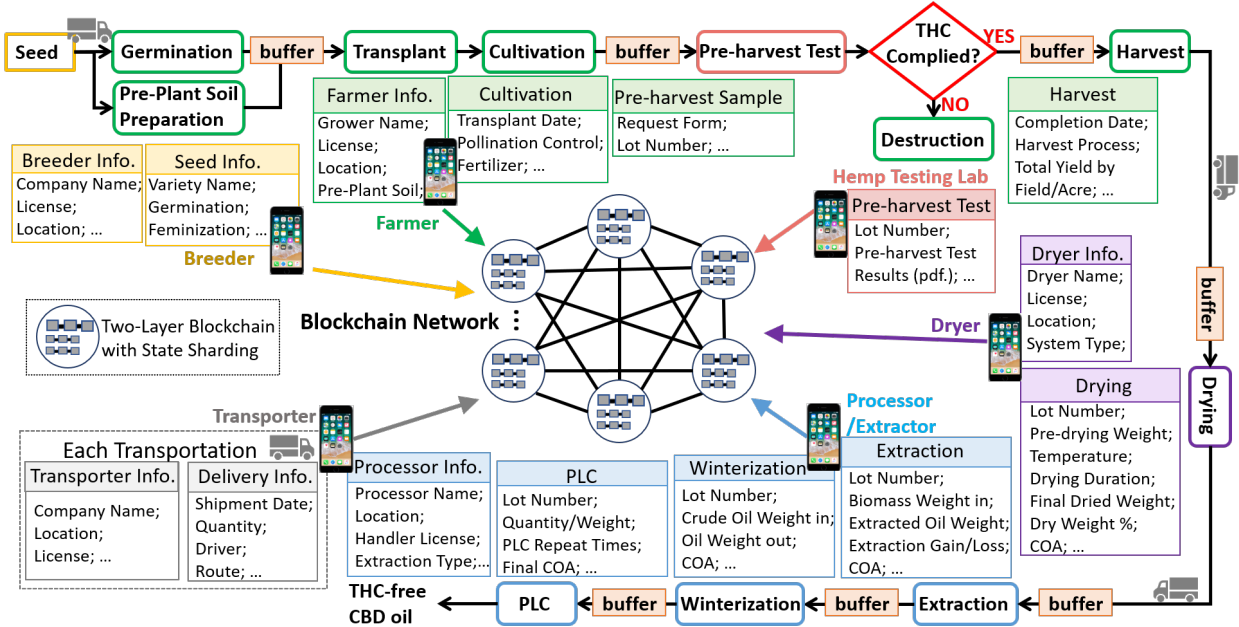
Seed
Germination
buffer
Transplant
Cultivation
buffer
Pre-harvest Test
THC Complied?
YES
buffer
Harvest
Pre-Plant Soil Preparation
NO
Destruction

Farmer Info.
Grower Name;
License;
Location;
Pre-Plant Soil;

Cultivation
Transplant Date;
Pollination Control;
Fertilizer; ...

Pre-harvest Sample
Request Form;
Lot Number; ...

Harvest
Completion Date;
Harvest Process;
Total Yield by Field/Acre; ...

Breeder Info.
Company Name;
License;
Location; ...

Seed Info.
Variety Name;
Germination;
Feminization; ...

Farmer
Breeder

Hemp Testing Lab
Pre-harvest Test
Lot Number;
Pre-harvest Test Results (pdf.); ...

Dryer Info.
Dryer Name;
License;
Location;
System Type;

buffer
Dryer
Drying

Two-Layer Blockchain with State Sharding

Blockchain Network

Drying
Lot Number;
Pre-drying Weight;
Temperature;
Drying Duration;
Final Dried Weight;
Dry Weight %;
COA; ...

Transporter
Processor /Extractor

Each Transportation
Transporter Info.
Company Name;
Location;
License; ...

Delivery Info.
Shipment Date;
Quantity;
Driver;
Route; ...

Processor Info.
Processor Name;
Location;
Handler License;
Extraction Type;...

PLC
Lot Number;
Quantity/Weight;
PLC Repeat Times;
Final COA; ...

Winterization
Lot Number;
Crude Oil Weight in;
Oil Weight out;
COA; ...

Extraction
Lot Number;
Biomass Weight in;
Extracted Oil Weight;
Extraction Gain/Loss;
COA; ...

THC-free CBD oil
PLC
buffer
Winterization
buffer
Extraction
buffer